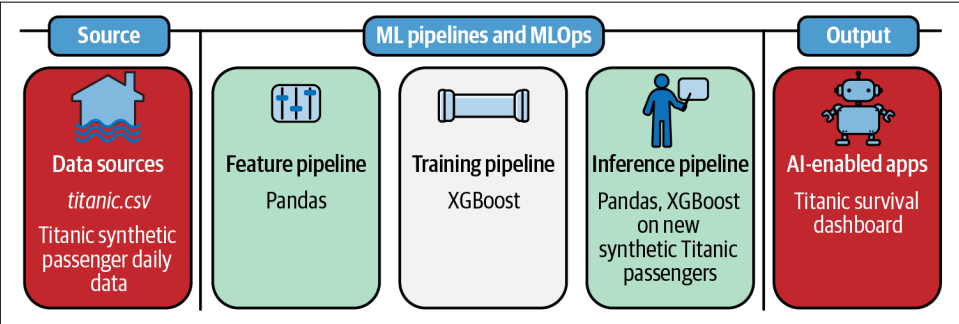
Source

ML pipelines and MLOps

Output

Data sources

*titanic.csv*

Titanic synthetic passenger daily data

Feature pipeline

Pandas

Training pipeline

XGBoost

Inference pipeline

Pandas, XGBoost on new synthetic Titanic passengers

AI-enabled apps

Titanic survival dashboard